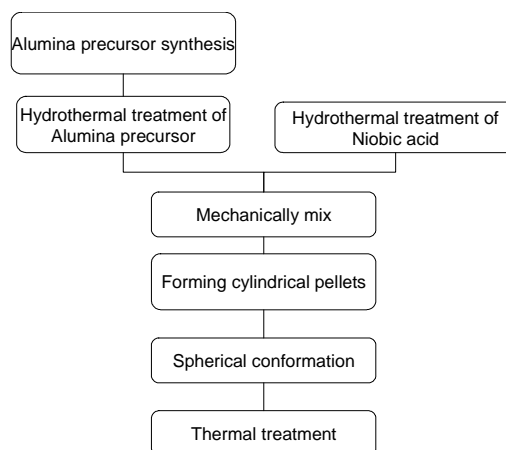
Alumina precursor synthesis

Hydrothermal treatment of Alumina precursor

Hydrothermal treatment of Niobic acid

Mechanically mix

Forming cylindrical pellets

Spherical conformation

Thermal treatment